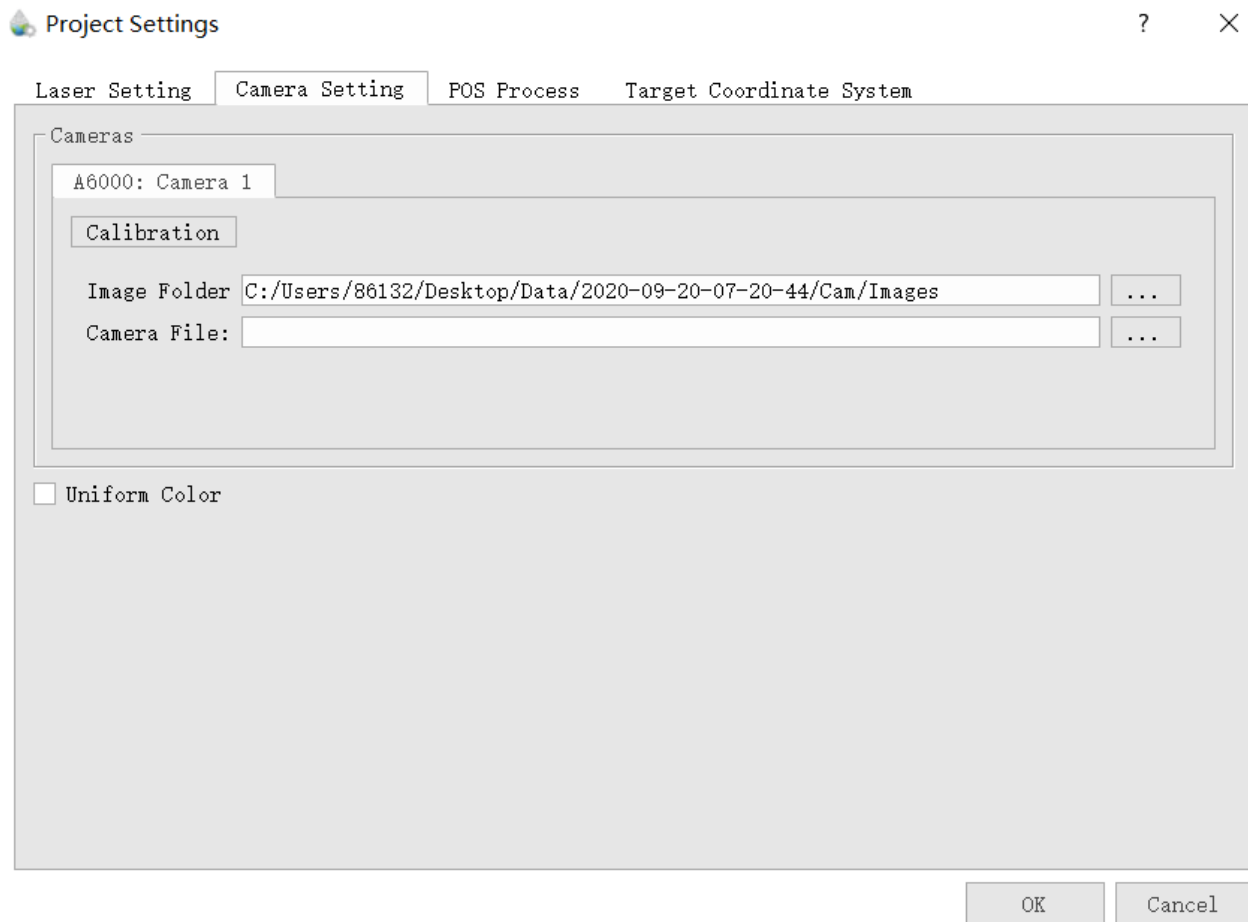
Project Settings

?

×

Laser Setting

Camera Setting

POS Process

Target Coordinate System

Cameras

A6000: Camera 1

Calibration

Image Folder C:/Users/86132/Desktop/Data/2020-09-20-07-20-44/Cam/Images

...

Camera File:

...

Uniform Color

OK

Cancel